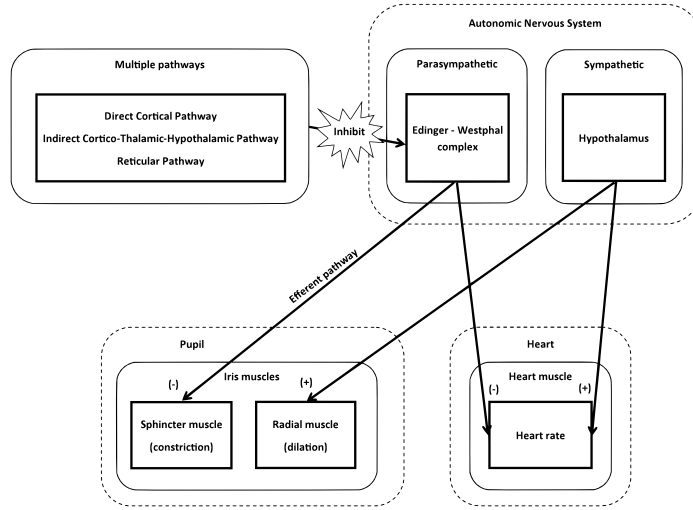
Autonomic Nervous System

Multiple pathways

Direct Cortical Pathway
Indirect Cortico-Thalamic-Hypothalamic Pathway
Reticular Pathway

Inhibit

Parasympathetic

Edinger - Westphal complex

Sympathetic

Hypothalamus

Efferent pathway

Pupil

Iris muscles

(-)

(+)

Sphincter muscle (constriction)

Radial muscle (dilation)

Heart

Heart muscle

(-)

(+)

Heart rate